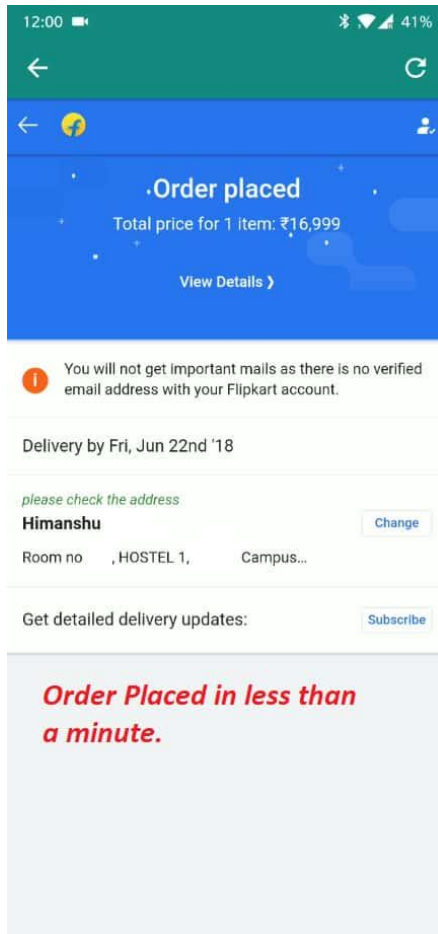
12:00

41%

Order placed

Total price for 1 item: ₹16,999

View Details ❯

You will not get important mails as there is no verified email address with your Flipkart account.

Delivery by Fri, Jun 22nd '18

please check the address

Himanshu

Change

Room no , HOSTEL 1, Campus...

Get detailed delivery updates:

Subscribe

Order Placed in less than a minute.